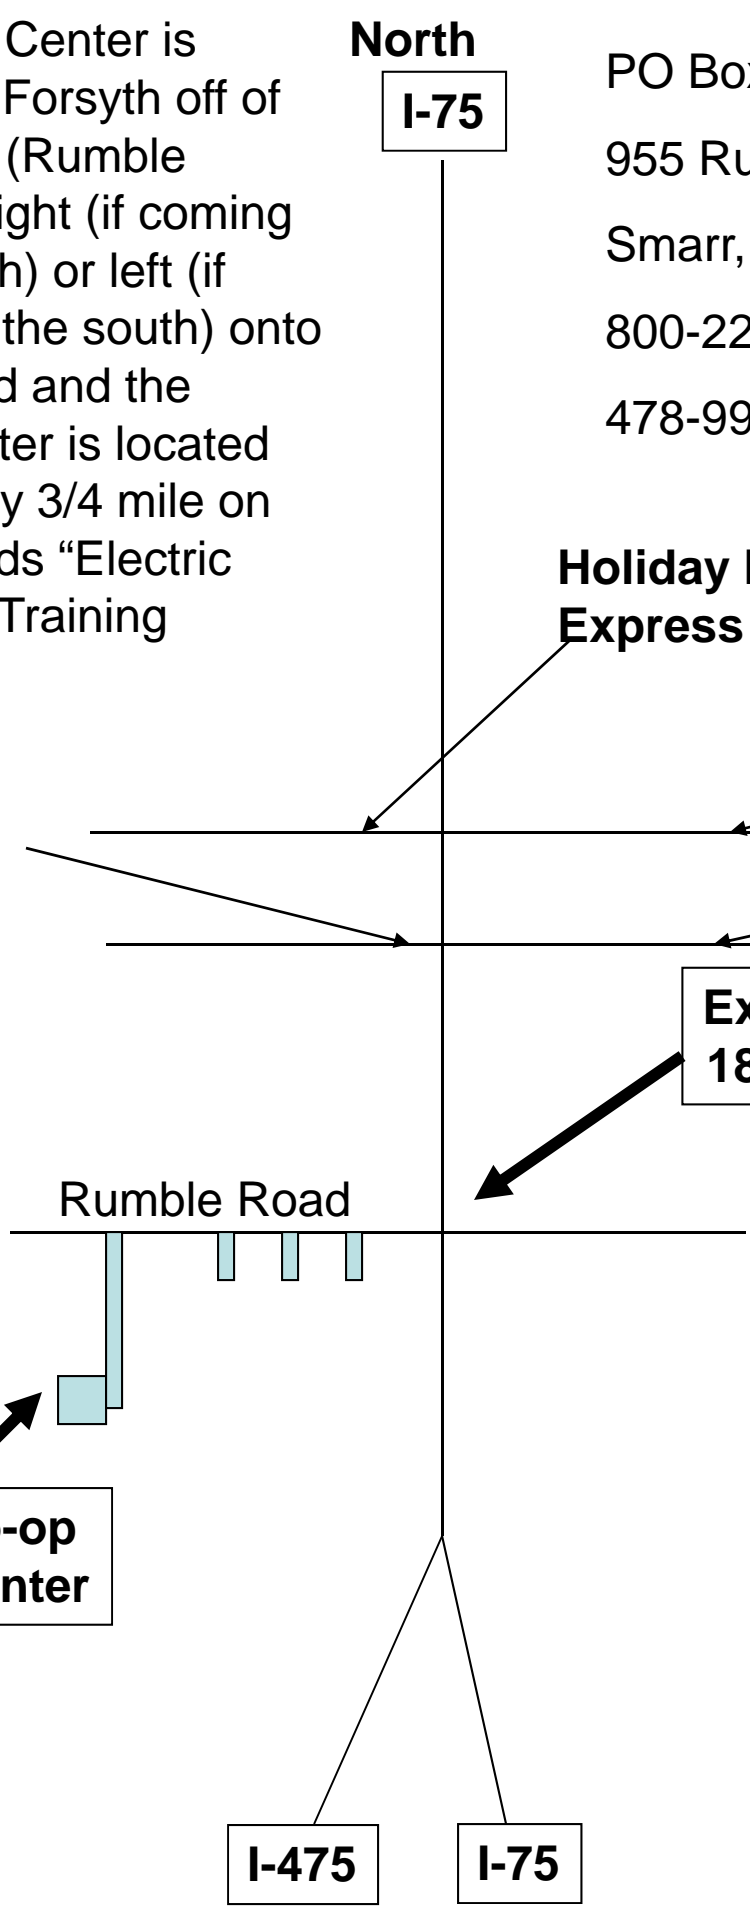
Center is Forsyth off of (Rumble ight (if coming h) or left (if the south) onto d and the ter is located y 3/4 mile on ds "Electric Training

North

I-75

PO Bo

955 Ru

Smarr,

800-22

478-99

Holiday I
Express

Ex
18

Rumble Road

-op
nter

I-475

I-75